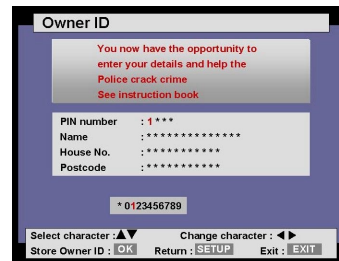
Owner ID

You now have the opportunity to enter your details and help the Police crack crime
See instruction book

PIN number : 1***
Name : **************
House No. : ***********
Postcode : ***********

* 0123456789

Select character : ▲▼ Change character : ◀ ▶
Store Owner ID : OK Return : SETUP Exit : EXIT